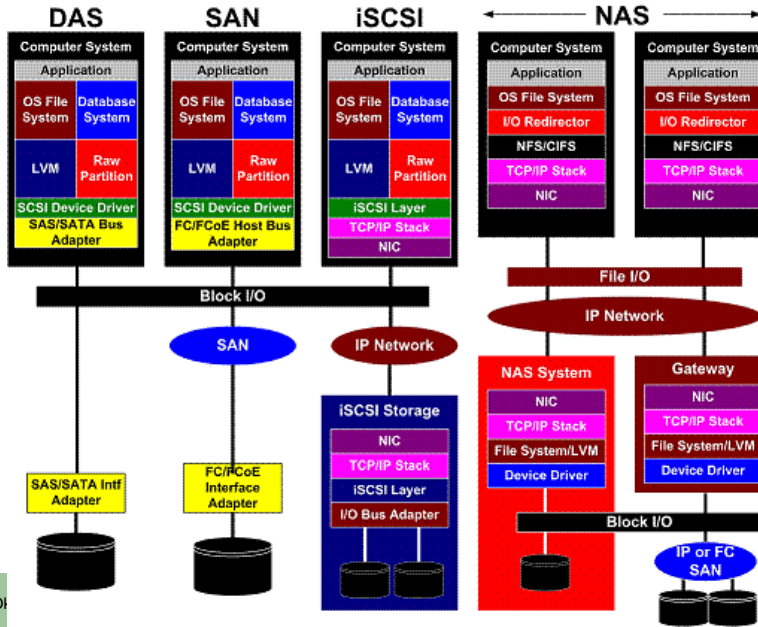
DAS

SAN

iSCSI

NAS

Computer System
Application
OS File System
Database System
LVM
Raw Partition
SCSI Device Driver
SAS/SATA Bus Adapter

Computer System
Application
OS File System
Database System
LVM
Raw Partition
SCSI Device Driver
FC/FCoE Host Bus Adapter

Computer System
Application
OS File System
Database System
LVM
Raw Partition
iSCSI Layer
TCP/IP Stack
NIC

Computer System
Application
OS File System
I/O Redirector
NFS/CIFS
TCP/IP Stack
NIC

Computer System
Application
OS File System
I/O Redirector
NFS/CIFS
TCP/IP Stack
NIC

File I/O

IP Network

Block I/O

SAN

IP Network

NAS System
NIC
TCP/IP Stack
File System/LVM
Device Driver

Gateway
NIC
TCP/IP Stack
File System/LVM
Device Driver

iSCSI Storage
NIC
TCP/IP Stack
iSCSI Layer
I/O Bus Adapter

SAS/SATA Intf Adapter

FC/FCoE Interface Adapter

Block I/O

IP or FC SAN